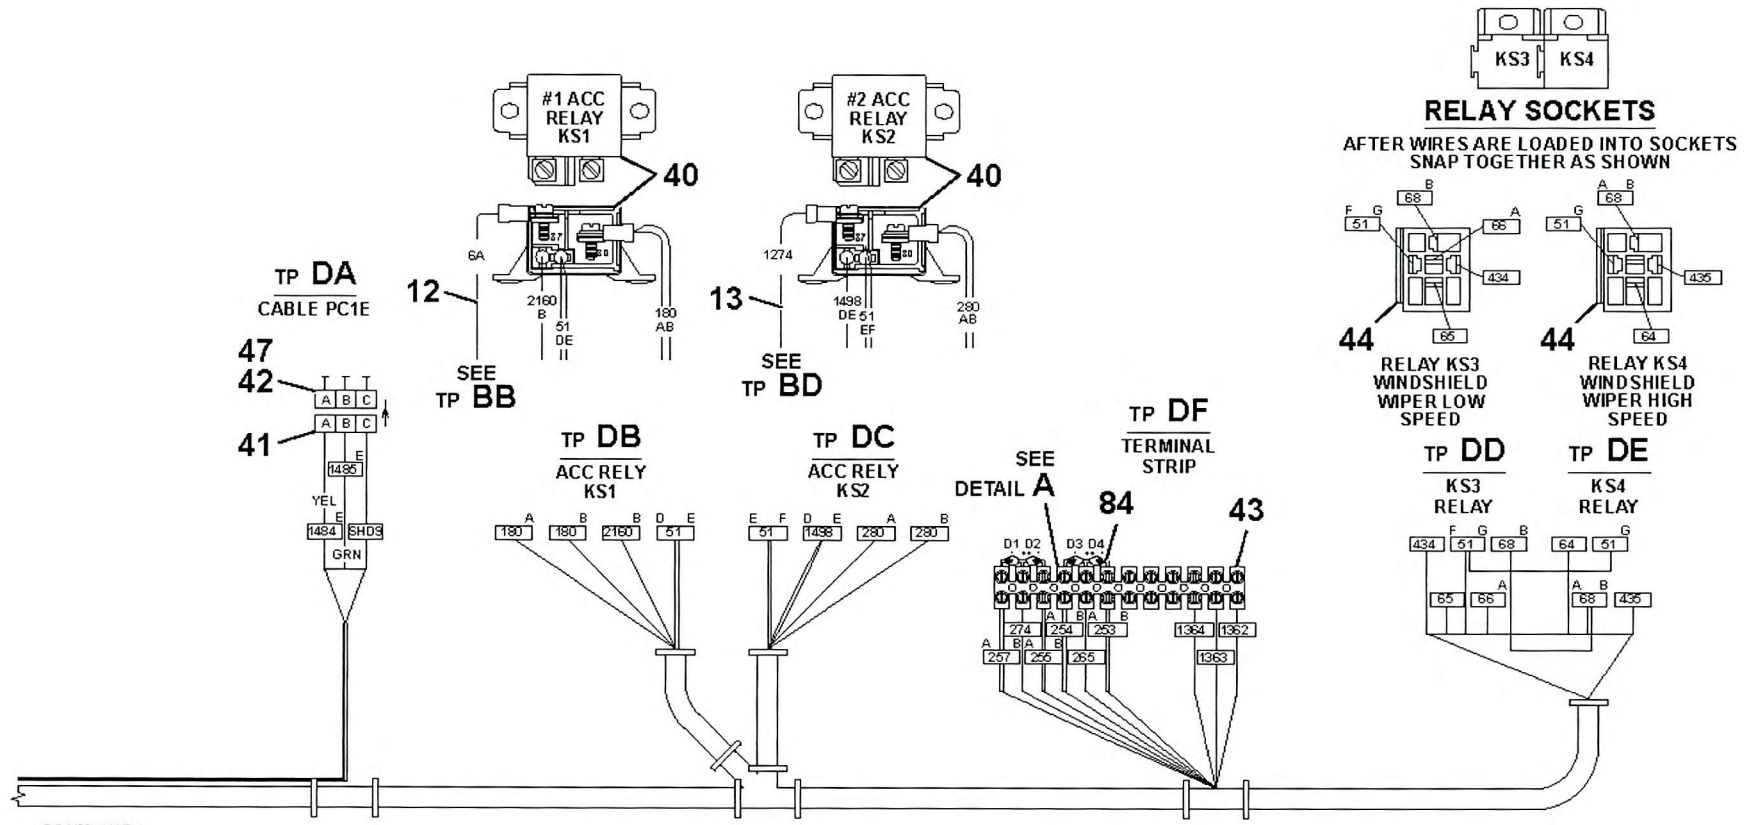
KS3 KS4

RELAY SOCKETS

AFTER WIRES ARE LOADED INTO SOCKETS SNAP TOGETHER AS SHOWN

#1 ACC RELAY KS1

#2 ACC RELAY KS2

40

40

87

30

87

30

6A

1274

2160 B

51 DE

180 AB

1498 DE

51 EF

280 AB

12

13

SEE TP BB

SEE TP BD

TP DA

CABLE PC1E

47

42

41

A B C

A B C

E

1485

YEL

E

1484

SHDS

GRN

F G 51

B 68

A 66

434

65

44

RELAY KS3 WINDSHIELD WIPER LOW SPEED

G 51

A B 68

435

64

44

RELAY KS4 WINDSHIELD WIPER HIGH SPEED

TP DB

ACC RELY KS1

A 180

B 180

B 2160

D E 51

TP DC

ACC RELY KS2

E F 51

D E 1498

A 280

B 280

TP DF

TERMINAL STRIP

SEE DETAIL A

84

43

D1 D2

D3 D4

A 274

A B 254

A B 253

1364

1362

A B 257

A B 255

265

1363

TP DD

KS3 RELAY

TP DE

KS4 RELAY

434

F G 51

B 68

64

G 51

65

A 66

A B 68

435